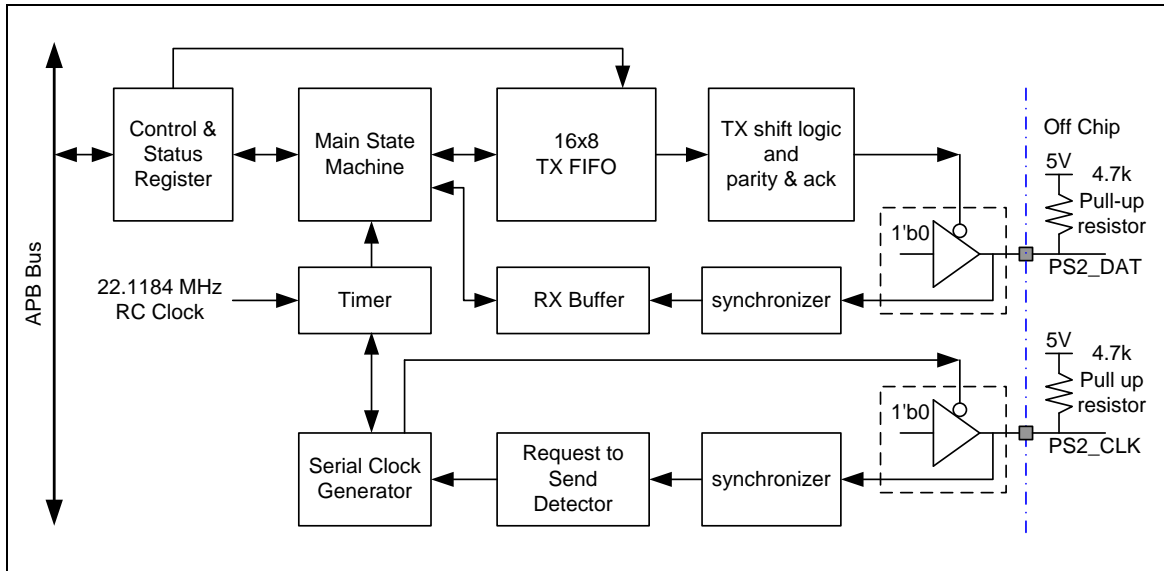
APB Bus

Control & Status Register

Main State Machine

16x8 TX FIFO

TX shift logic and parity & ack

Off Chip

5V

4.7k

Pull-up resistor

1'b0

PS2_DAT

22.1184 MHz RC Clock

Timer

RX Buffer

synchronizer

5V

4.7k

Pull up resistor

1'b0

PS2_CLK

Serial Clock Generator

Request to Send Detector

synchronizer